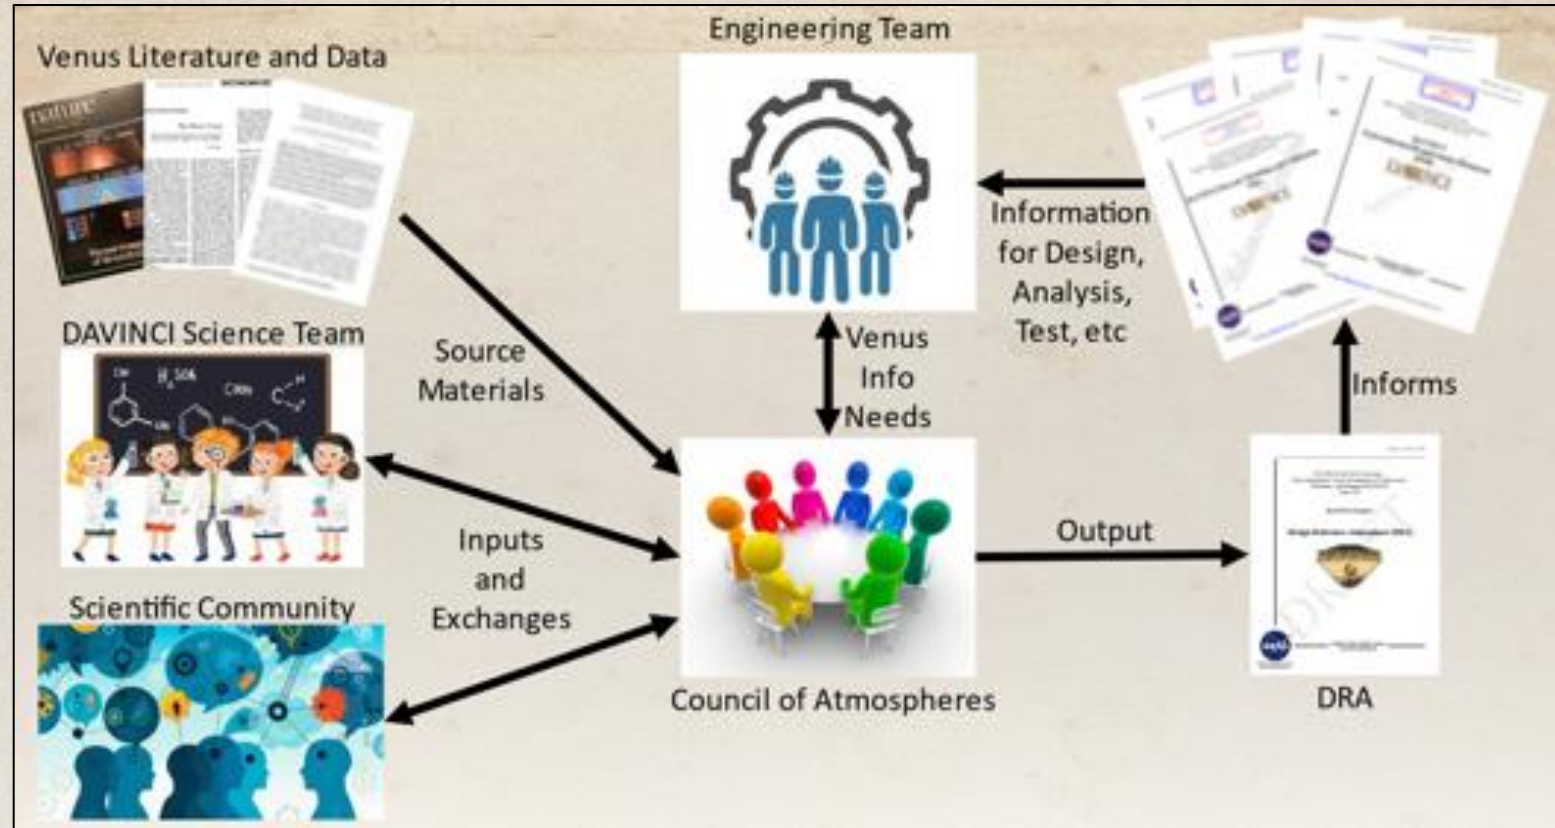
Venus Literature and Data

Engineering Team

DAVINCI Science Team

Source Materials

Venus Info Needs

Information for Design, Analysis, Test, etc

Informs

Inputs and Exchanges

Output

Scientific Community

Council of Atmospheres

DRA